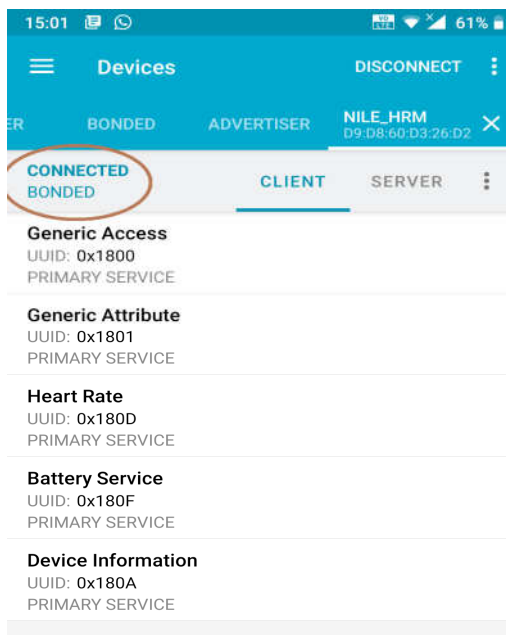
15:01

61%

Devices

DISCONNECT

ER

BONDED

ADVERTISER

NILE_HRM
D9:D8:60:D3:26:D2

CONNECTED
BONDED

CLIENT

SERVER

Generic Access
UUID: 0x1800
PRIMARY SERVICE

Generic Attribute
UUID: 0x1801
PRIMARY SERVICE

Heart Rate
UUID: 0x180D
PRIMARY SERVICE

Battery Service
UUID: 0x180F
PRIMARY SERVICE

Device Information
UUID: 0x180A
PRIMARY SERVICE